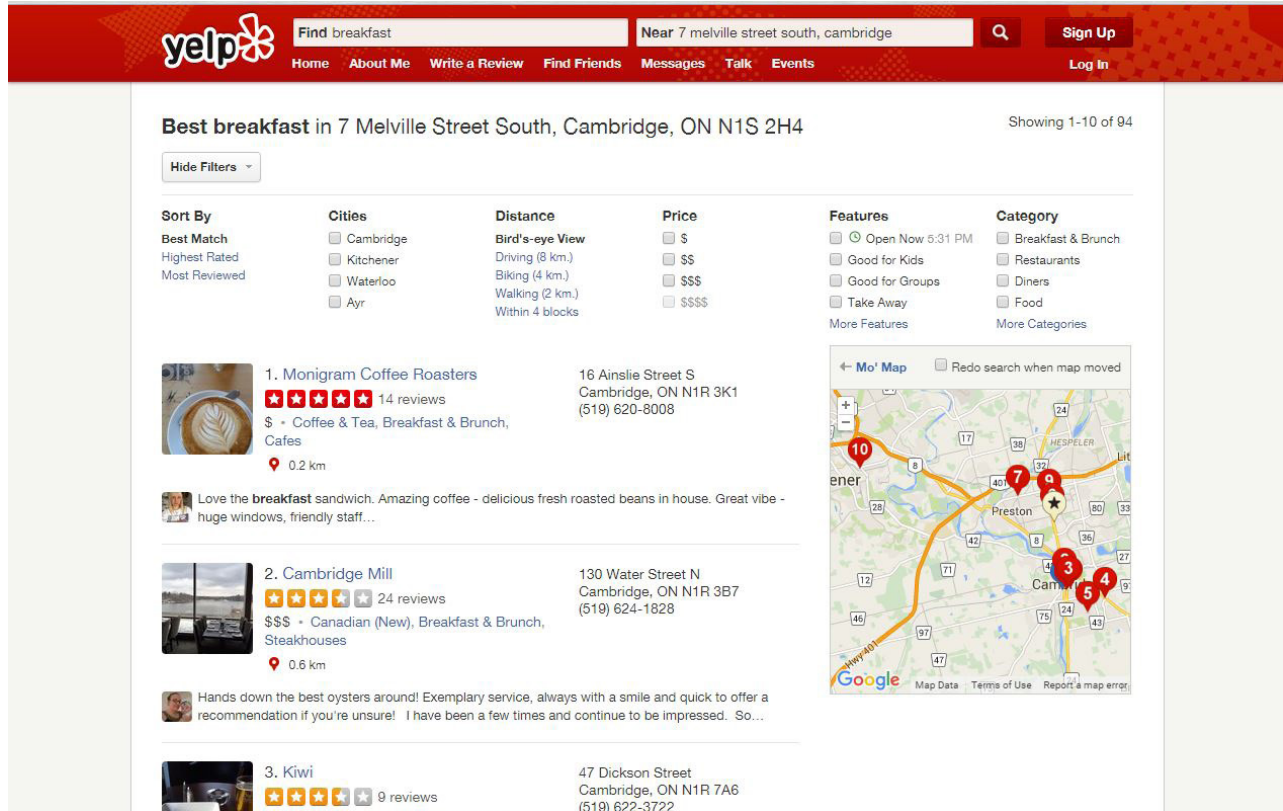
yelp

Find breakfast

Near 7 melville street south, cambridge

Sign Up

Home About Me Write a Review Find Friends Messages Talk Events

Log In

Best breakfast in 7 Melville Street South, Cambridge, ON N1S 2H4

Showing 1-10 of 94

Hide Filters

Sort By
Best Match
Highest Rated
Most Reviewed

Cities
Cambridge
Kitchener
Waterloo
Ayr

Distance
Bird's-eye View
Driving (8 km.)
Biking (4 km.)
Walking (2 km.)
Within 4 blocks

Price
$
$$
$$$
$$$$

Features
Open Now 5:31 PM
Good for Kids
Good for Groups
Take Away
More Features

Category
Breakfast & Brunch
Restaurants
Diners
Food
More Categories

1. Monigram Coffee Roasters
14 reviews
$ • Coffee & Tea, Breakfast & Brunch, Cafes
0.2 km

16 Ainslie Street S
Cambridge, ON N1R 3K1
(519) 620-8008

Love the breakfast sandwich. Amazing coffee - delicious fresh roasted beans in house. Great vibe - huge windows, friendly staff...

2. Cambridge Mill
24 reviews
$$$ • Canadian (New), Breakfast & Brunch, Steakhouses
0.6 km

130 Water Street N
Cambridge, ON N1R 3B7
(519) 624-1828

Hands down the best oysters around! Exemplary service, always with a smile and quick to offer a recommendation if you're unsure! I have been a few times and continue to be impressed. So...

3. Kiwi
9 reviews

47 Dickson Street
Cambridge, ON N1R 7A6
(519) 622-3722

← Mo' Map
Redo search when map moved

10 7 9 3 4 5
24 17 38 HESPELER 8 401 Preston 28 80 33 42 36 27 12 71 Camb 24 75 46 97 43 47 Hwy 401 ener

Google Map Data Terms of Use Report a map error